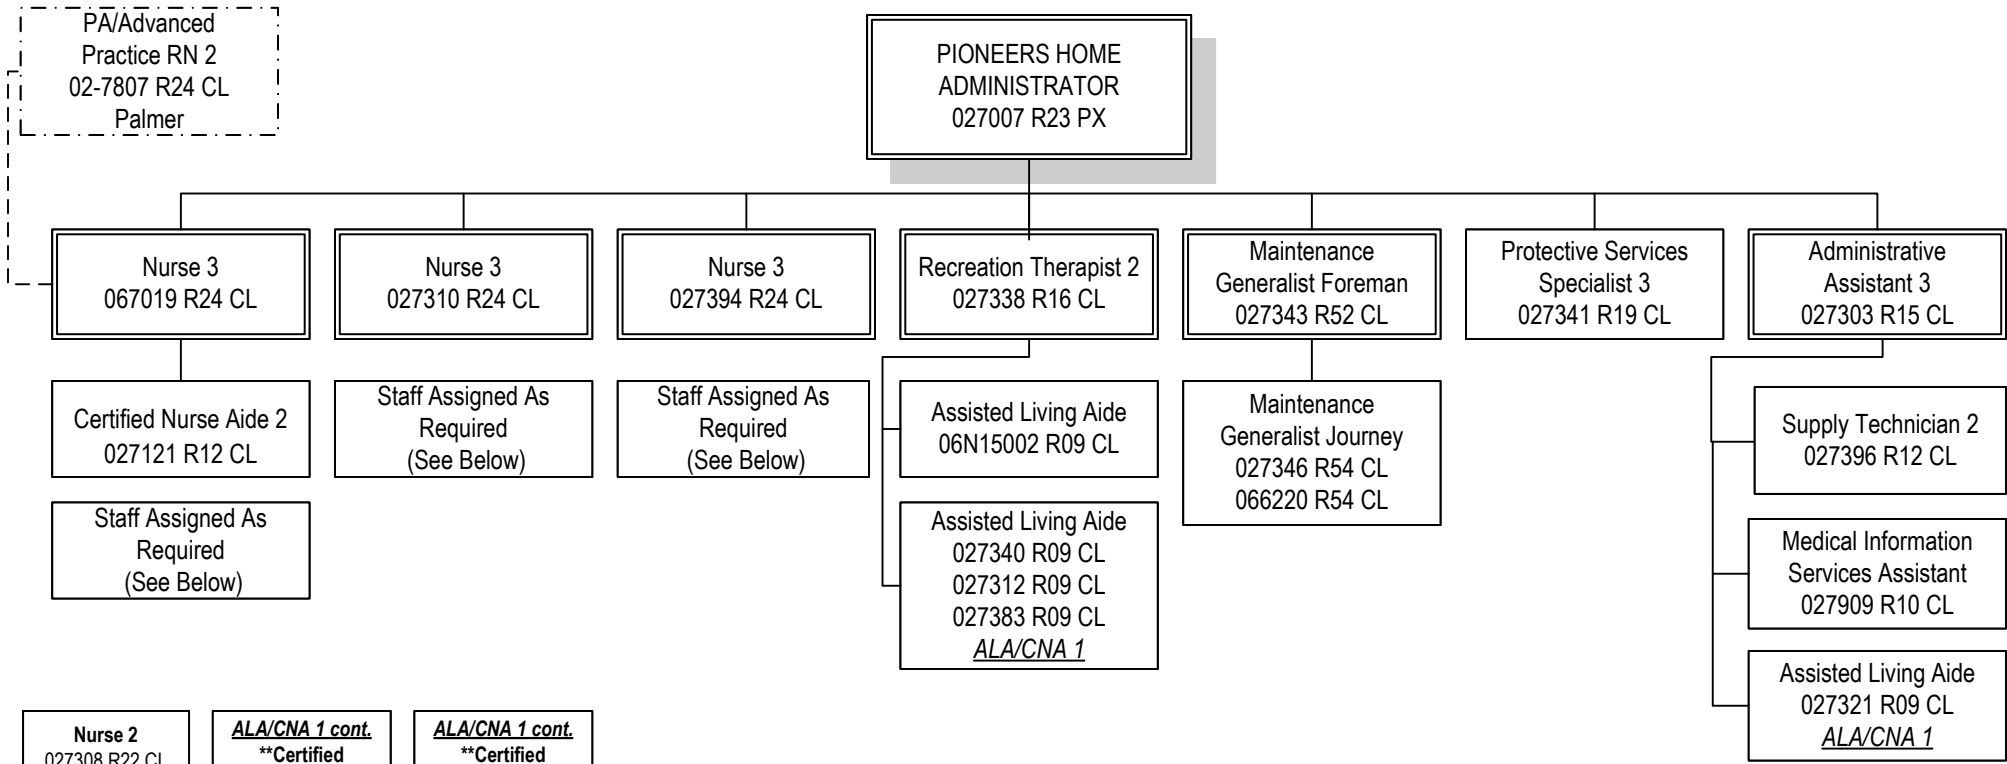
PA/Advanced Practice RN 2
02-7807 R24 CL
Palmer

PIONEERS HOME ADMINISTRATOR
027007 R23 PX

Nurse 3
067019 R24 CL

Nurse 3
027310 R24 CL

Nurse 3
027394 R24 CL

Recreation Therapist 2
027338 R16 CL

Maintenance Generalist Foreman
027343 R52 CL

Protective Services Specialist 3
027341 R19 CL

Administrative Assistant 3
027303 R15 CL

Certified Nurse Aide 2
027121 R12 CL

Staff Assigned As Required
(See Below)

Staff Assigned As Required
(See Below)

Staff Assigned As Required
(See Below)

Assisted Living Aide
06N15002 R09 CL

Assisted Living Aide
027340 R09 CL
027312 R09 CL
027383 R09 CL
ALA/CNA 1

Maintenance Generalist Journey
027346 R54 CL
066220 R54 CL

Supply Technician 2
027396 R12 CL

Medical Information Services Assistant
027909 R10 CL

Assisted Living Aide
027321 R09 CL
ALA/CNA 1

Nurse 2
027308 R22 CL

ALA/CNA 1 cont.
**Certified

ALA/CNA 1 cont.
**Certified